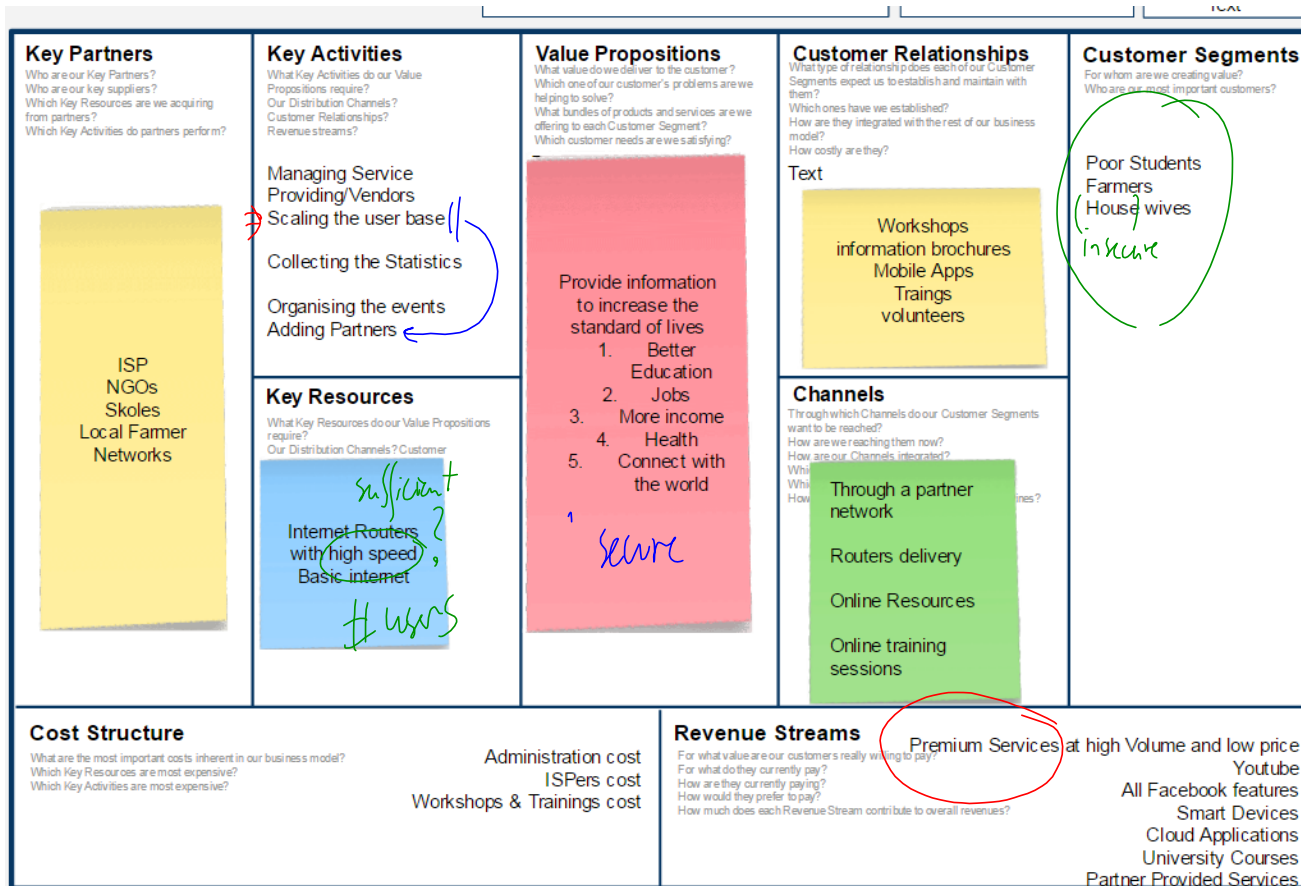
Text

Key Partners
Who are our Key Partners?
Who are our key suppliers?
Which Key Resources are we acquiring from partners?
Which Key Activities do partners perform?

ISP
NGOs
Skoles
Local Farmer
Networks

Key Activities
What Key Activities do our Value Propositions require?
Our Distribution Channels?
Customer Relationships?
Revenue streams?

Managing Service Providing/Vendors
Scaling the user base
Collecting the Statistics
Organising the events
Adding Partners

Key Resources
What Key Resources do our Value Propositions require?
Our Distribution Channels? Customer

sufficient
Internet Routers with high speed ?
Basic internet
# users

Value Propositions
What value do we deliver to the customer?
Which one of our customer's problems are we helping to solve?
What bundles of products and services are we offering to each Customer Segment?
Which customer needs are we satisfying?

Provide information to increase the standard of lives
1. Better Education
2. Jobs
3. More income
4. Health
5. Connect with the world

Secure

Customer Relationships
What type of relationship does each of our Customer Segments expect us to establish and maintain with them?
Which ones have we established?
How are they integrated with the rest of our business model?
How costly are they?
Text

Workshops
information brochures
Mobile Apps
Traings
volunteers

Channels
Through which Channels do our Customer Segments want to be reached?
How are we reaching them now?
How are our Channels integrated?

Through a partner network
Routers delivery
Online Resources
Online training sessions

Customer Segments
For whom are we creating value?
Who are our most important customers?

Poor Students
Farmers
House wives
Insecure

Cost Structure
What are the most important costs inherent in our business model?
Which Key Resources are most expensive?
Which Key Activities are most expensive?

Administration cost
ISPers cost
Workshops & Trainings cost

Revenue Streams
For what value are our customers really willing to pay?
For what do they currently pay?
How are they currently paying?
How would they prefer to pay?
How much does each Revenue Stream contribute to overall revenues?

Premium Services at high Volume and low price
Youtube
All Facebook features
Smart Devices
Cloud Applications
University Courses
Partner Provided Services